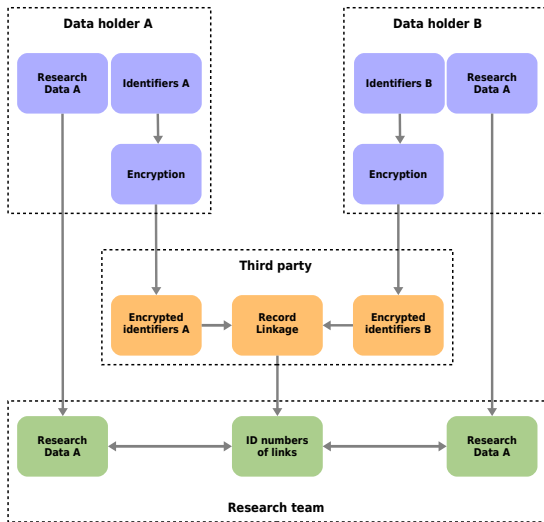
Data holder A

Research Data A

Identifiers A

Encryption

Data holder B

Identifiers B

Research Data A

Encryption

Third party

Encrypted identifiers A

Record Linkage

Encrypted identifiers B

Research Data A

ID numbers of links

Research Data A

Research team